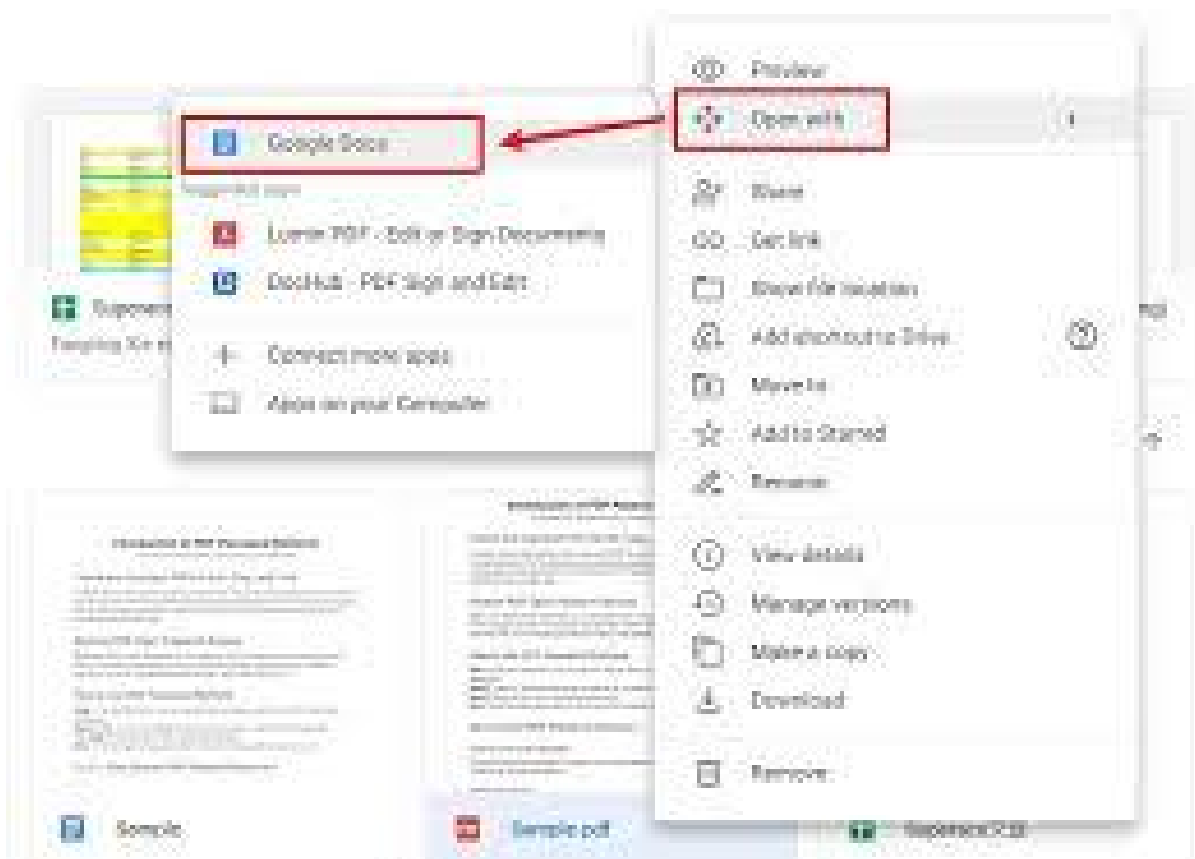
Preview
Open with
Share
Get link
Show file location
Add shortcut to Drive
Move to
Add to Starred
Rename
View details
Manage versions
Make a copy
Download
Remove

Google Docs
Suggested apps
Lumin PDF - Edit or Sign Documents
DocHub - PDF Sign and Edit
Connect more apps
Apps on your Computer

Sample
Sample.pdf
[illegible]